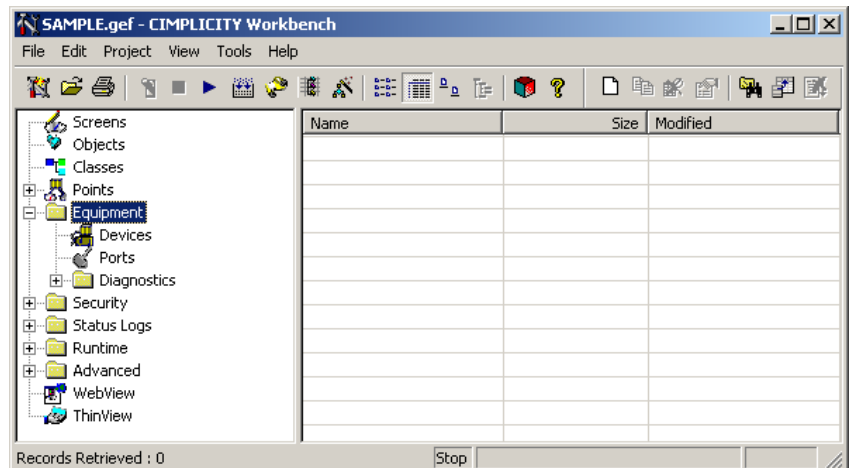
SAMPLE.gef - CIMPLICITY Workbench

File Edit Project View Tools Help

Screens
Objects
Classes
Points
Equipment
Devices
Ports
Diagnostics
Security
Status Logs
Runtime
Advanced
WebView
ThinView

| Name | Size | Modified |
|---|---|---|

Records Retrieved : 0

Stop